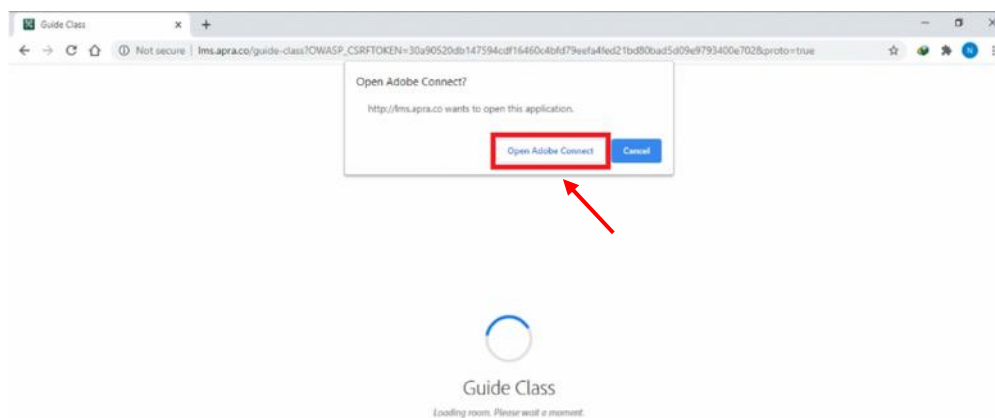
Guide Class
Not secure | lms.apra.co/guide-class?OWASP_CSRFTOKEN=30a90520db147594cdf16460c4bfd79eefa4fed21bd80bad5d09e9793400e702&proto=true

Open Adobe Connect?

http://lms.apra.co wants to open this application.

Open Adobe Connect
Cancel

Guide Class

Loading room. Please wait a moment.